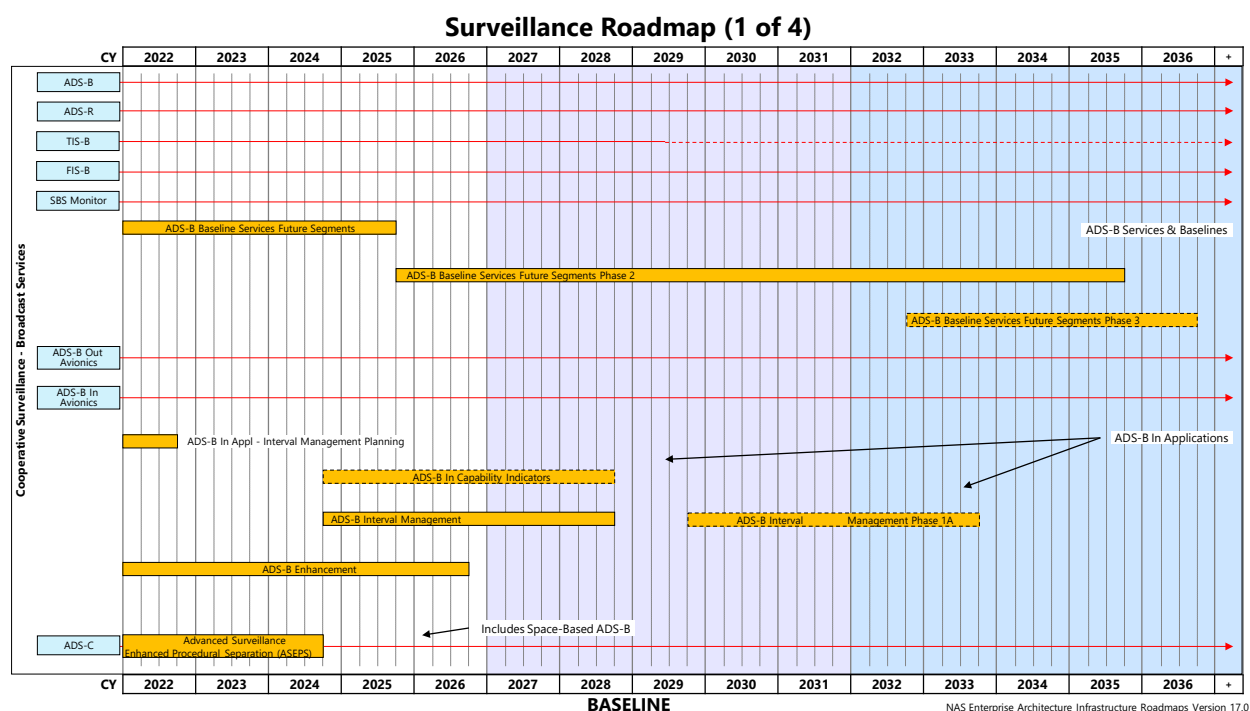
Surveillance Roadmap (1 of 4)

| CY | 2022 | 2023 | 2024 | 2025 | 2026 | 2027 | 2028 | 2029 | 2030 | 2031 | 2032 | 2033 | 2034 | 2035 | 2036 | + |
|---|---|---|---|---|---|---|---|---|---|---|---|---|---|---|---|---|

Cooperative Surveillance - Broadcast Services

ADS-B

ADS-R

TIS-B

FIS-B

SBS Monitor

ADS-B Baseline Services Future Segments

ADS-B Services & Baselines

ADS-B Baseline Services Future Segments Phase 2

ADS-B Baseline Services Future Segments Phase 3

ADS-B Out Avionics

ADS-B In Avionics

ADS-B In Appl - Interval Management Planning

ADS-B In Applications

ADS-B In Capability Indicators

ADS-B Interval Management

ADS-B Interval Management Phase 1A

ADS-B Enhancement

Includes Space-Based ADS-B

ADS-C

Advanced Surveillance Enhanced Procedural Separation (ASEPS)

| CY | 2022 | 2023 | 2024 | 2025 | 2026 | 2027 | 2028 | 2029 | 2030 | 2031 | 2032 | 2033 | 2034 | 2035 | 2036 | + |
|---|---|---|---|---|---|---|---|---|---|---|---|---|---|---|---|---|

BASELINE

NAS Enterprise Architecture Infrastructure Roadmaps Version 17.0